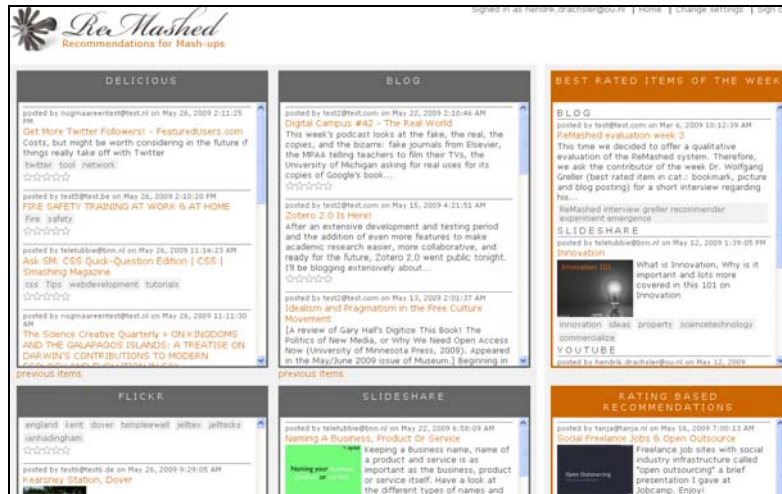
ReMashed
Recommendations for Mash-ups

Signed in as hendrik.drachsler@ou.nl | Home | Change settings | Sign

DELICIOUS

posted by nogmaareentest@test.nl on May 26, 2009 2:11:25 PM
Get More Twitter Followers! - FeaturedUsers.com
Costs, but might be worth considering in the future if things really take off with Twitter
twitter tool network

posted by test5@test.be on May 26, 2009 2:10:20 PM
FIRE SAFETY TRAINING AT WORK & AT HOME
Fire safety

posted by teletubbie@bnn.nl on May 26, 2009 11:14:23 AM
Ask SM: CSS Quick-Question Edition | CSS | Smashing Magazine
css Tips webdevelopment tutorials

posted by nogmaareentest@test.nl on May 26, 2009 11:11:30 AM
The Science Creative Quarterly » ON KINGDOMS AND THE GALAPAGOS ISLANDS: A TREATISE ON DARWIN'S CONTRIBUTIONS TO MODERN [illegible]

previous items

BLOG

posted by test2@test.com on May 22, 2009 2:10:46 AM
Digital Campus #42 – The Real World
This week's podcast looks at the fake, the real, the copies, and the bizarre: fake journals from Elsevier, the MPAA telling teachers to film their TVs, the University of Michigan asking for real uses for its copies of Google's book...

posted by test2@test.com on May 15, 2009 4:21:51 AM
Zotero 2.0 Is Here!
After an extensive development and testing period and the addition of even more features to make academic research easier, more collaborative, and ready for the future, Zotero 2.0 went public tonight. I'll be blogging extensively about...

posted by test2@test.com on May 13, 2009 2:01:37 AM
Idealism and Pragmatism in the Free Culture Movement
[A review of Gary Hall's Digitize This Book! The Politics of New Media, or Why We Need Open Access Now (University of Minnesota Press, 2009). Appeared in the May/June 2009 issue of Museum. Beginning in

previous items

BEST RATED ITEMS OF THE WEEK

BLOG
posted by test@test.com on May 6, 2009 10:12:39 AM
ReMashed evaluation week 3
This time we decided to offer a qualitative evaluation of the ReMashed system. Therefore, we ask the contributor of the week Dr. Wolfgang Greller (best rated item in cat.: bookmark, picture and blog posting) for a short interview regarding his...
ReMashed interview greller recommender experiment emergence

SLIDESHARE
posted by teletubbie@bnn.nl on May 12, 2009 1:39:05 PM
Innovation
Innovation 101
What is Innovation, Why is it important and lots more covered in this 101 on Innovation
innovation ideas property sciencetechnology commercialize

YOUTUBE
posted by hendrik.drachsler@ou.nl on May 12, 2009

FLICKR

england kent dover templeewell jelltex jelltecks ianhadingham

posted by test6@test6.de on May 26, 2009 9:29:05 AM
Kearsney Station, Dover

SLIDESHARE

posted by teletubbie@bnn.nl on May 22, 2009 6:58:09 AM
Naming A Business, Product Or Service
Naming your
Keeping a Business name, name of a product and service is as important as the business, product or service itself. Have a look at the different types of names and

RATING BASED RECOMMENDATIONS

posted by tanja@tanja.nl on May 16, 2009 7:00:13 AM
Social Freelance Jobs & Open Outsource
Open Outsourcing
Freelance job sites with social industry infrastructure called "open outsourcing" a brief presentation I gave at Jobcamp. Enjoy!